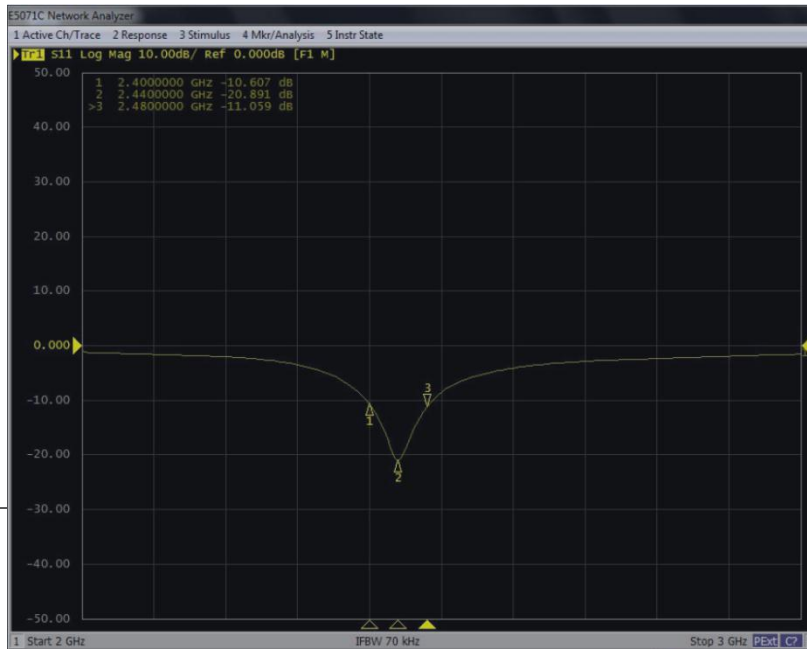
E5071C Network Analyzer

1 Active Ch/Trace 2 Response 3 Stimulus 4 Mkr/Analysis 5 Instr State

Tr1 S11 Log Mag 10.00dB/ Ref 0.000dB [F1 M]

50.00

1 2.4000000 GHz -10.607 dB
2 2.4400000 GHz -20.891 dB
>3 2.4800000 GHz -11.059 dB

40.00

30.00

20.00

10.00

0.000

-10.00

-20.00

-30.00

-40.00

-50.00

3

1

2

1 Start 2 GHz

IFBW 70 kHz

Stop 3 GHz PExt C?